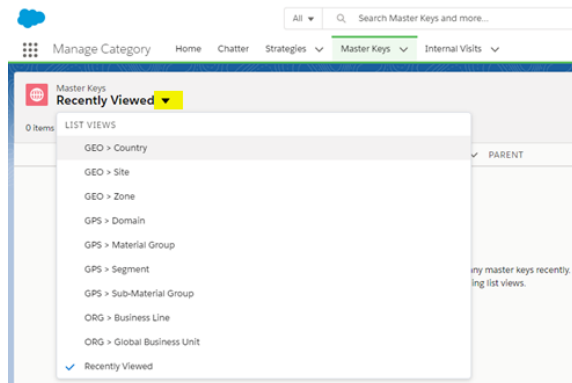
All ▾ Search Master Keys and more...

Manage Category Home Chatter Strategies Master Keys Internal Visits

Master Keys
Recently Viewed

0 items

LIST VIEWS

GEO > Country
GEO > Site
GEO > Zone
GPS > Domain
GPS > Material Group
GPS > Segment
GPS > Sub-Material Group
ORG > Business Line
ORG > Global Business Unit
✓ Recently Viewed

PARENT

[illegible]ny master keys recently.
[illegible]ing list views.